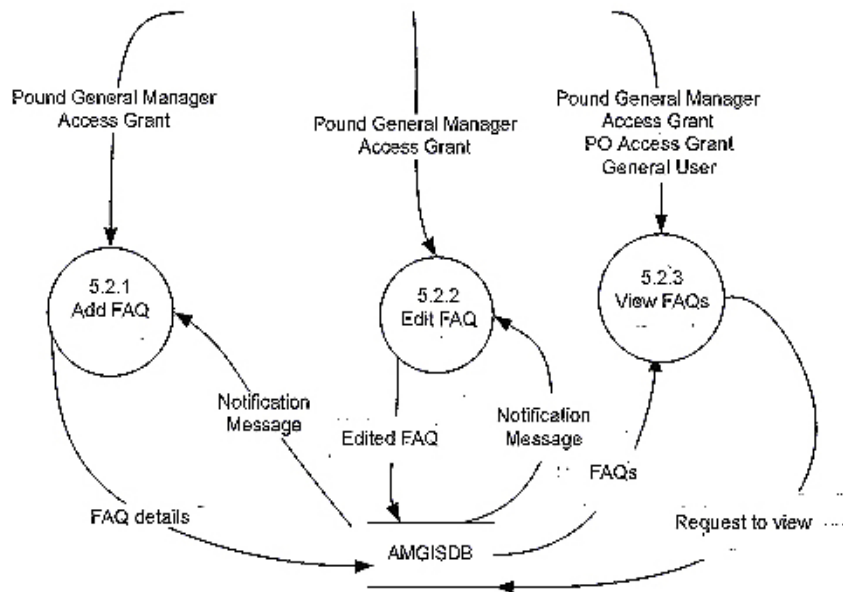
Pound General Manager Access Grant

Pound General Manager Access Grant

Pound General Manager Access Grant PO Access Grant General User

5.2.1 Add FAQ

5.2.2 Edit FAQ

5.2.3 View FAQs

Notification Message

Edited FAQ

Notification Message

FAQs

FAQ details

Request to view

AMGISDB